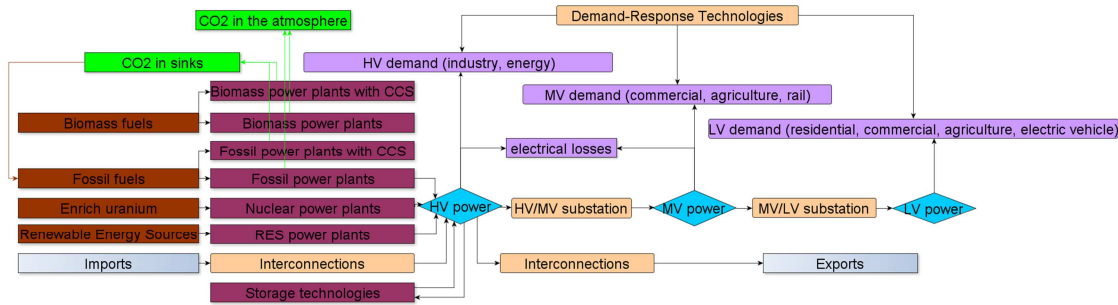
CO2 in the atmosphere

Demand-Response Technologies

CO2 in sinks

HV demand (industry, energy)

Biomass power plants with CCS

MV demand (commercial, agriculture, rail)

Biomass fuels

Biomass power plants

LV demand (residential, commercial, agriculture, electric vehicle)

electrical losses

Fossil power plants with CCS

Fossil fuels

Fossil power plants

Enrich uranium

Nuclear power plants

HV power

HV/MV substation

MV power

MV/LV substation

LV power

Renewable Energy Sources

RES power plants

Imports

Interconnections

Interconnections

Exports

Storage technologies